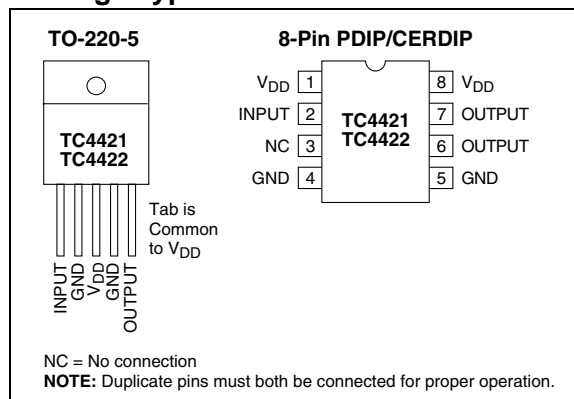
TO-220-5

TC4421
TC4422

Tab is Common to $V_{DD}$

INPUT
GND
$V_{DD}$
GND
OUTPUT

8-Pin PDIP/CERDIP

$V_{DD}$ 1
INPUT 2
NC 3
GND 4

TC4421
TC4422

8 $V_{DD}$
7 OUTPUT
6 OUTPUT
5 GND

NC = No connection
NOTE: Duplicate pins must both be connected for proper operation.